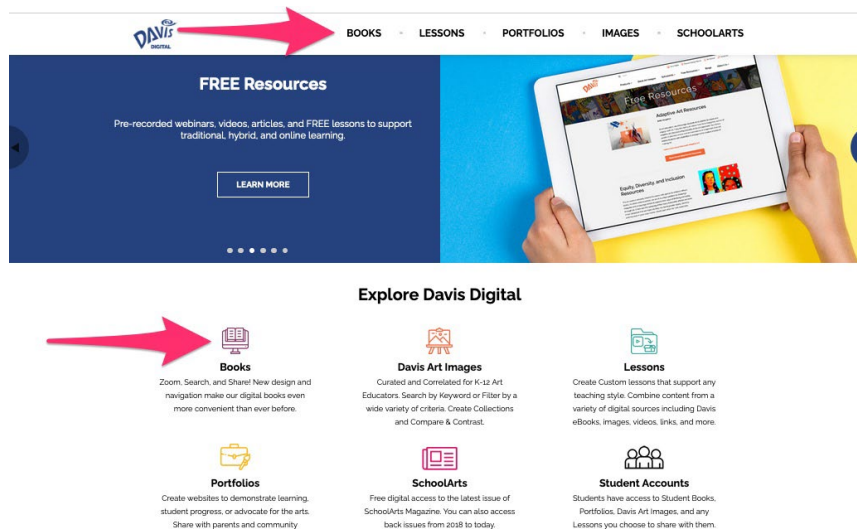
Davis DIGITAL

BOOKS LESSONS PORTFOLIOS IMAGES SCHOOLARTS

FREE Resources

Pre-recorded webinars, videos, articles, and FREE lessons to support traditional, hybrid, and online learning.

LEARN MORE

Free Resources

Adaptive Art Resources

Equity, Diversity, and Inclusion Resources

Explore Davis Digital

Books
Zoom, Search, and Share! New design and navigation make our digital books even more convenient than ever before.

Davis Art Images
Curated and Correlated for K-12 Art Educators. Search by Keyword or Filter by a wide variety of criteria. Create Collections and Compare & Contrast.

Lessons
Create Custom lessons that support any teaching style. Combine content from a variety of digital sources including Davis eBooks, images, videos, links, and more.

Portfolios
Create websites to demonstrate learning, student progress, or advocate for the arts. Share with parents and community

SchoolArts
Free digital access to the latest issue of SchoolArts Magazine. You can also access back issues from 2018 to today.

Student Accounts
Students have access to Student Books, Portfolios, Davis Art Images, and any Lessons you choose to share with them.